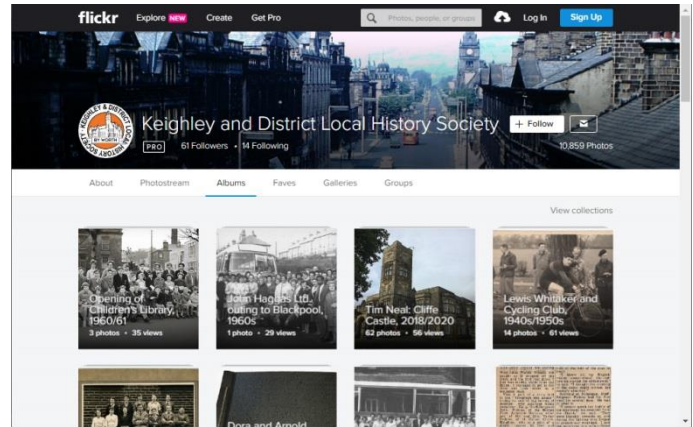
flickr Explore NEW Create Get Pro

Photos, people, or groups

Log In Sign Up

KEIGHLEY & DISTRICT LOCAL HISTORY SOCIETY

Keighley and District Local History Society

+ Follow

PRO 61 Followers • 14 Following

10,859 Photos

About Photostream Albums Faves Galleries Groups

View collections

Opening of Children's Library, 1960/61
3 photos • 35 views

John Hagues Ltd. outing to Blackpool, 1960s
1 photo • 29 views

Tim Neal: Cliffe Castle, 2018/2020
62 photos • 56 views

Lewis Whitaker and Cycling Club, 1940s/1950s
14 photos • 61 views

Dora and Arnold